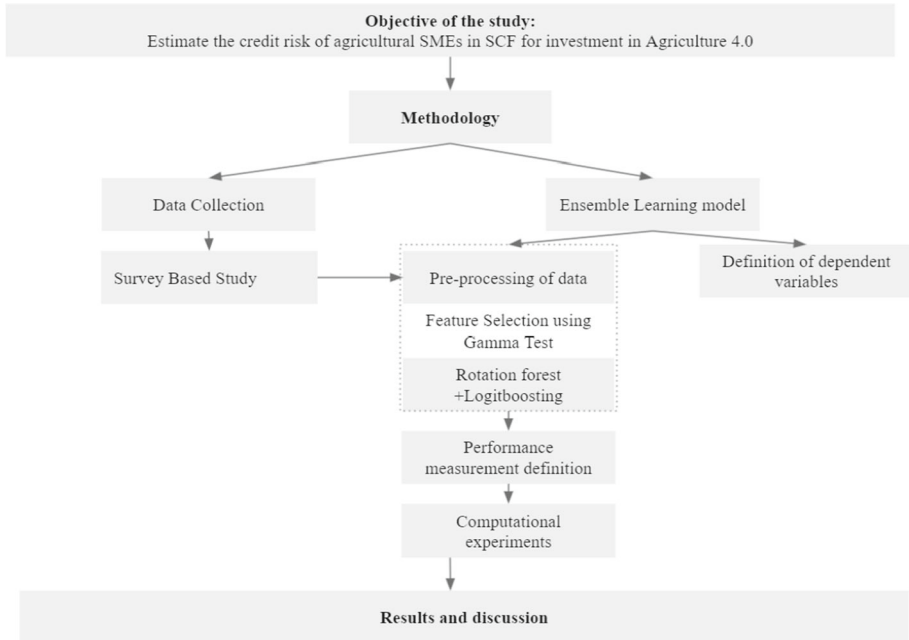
**Objective of the study:**
Estimate the credit risk of agricultural SMEs in SCF for investment in Agriculture 4.0

**Methodology**

Data Collection

Survey Based Study

Ensemble Learning model

Pre-processing of data

Feature Selection using Gamma Test

Rotation forest +Logitboosting

Definition of dependent variables

Performance measurement definition

Computational experiments

**Results and discussion**